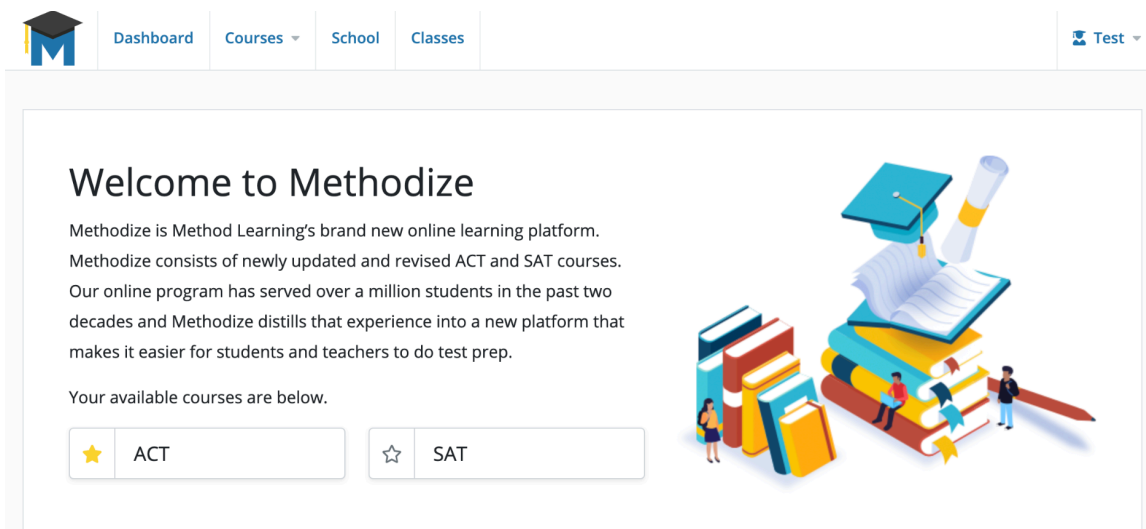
M Dashboard Courses School Classes Test

Welcome to Methodize

Methodize is Method Learning's brand new online learning platform. Methodize consists of newly updated and revised ACT and SAT courses. Our online program has served over a million students in the past two decades and Methodize distills that experience into a new platform that makes it easier for students and teachers to do test prep.

Your available courses are below.

ACT

SAT